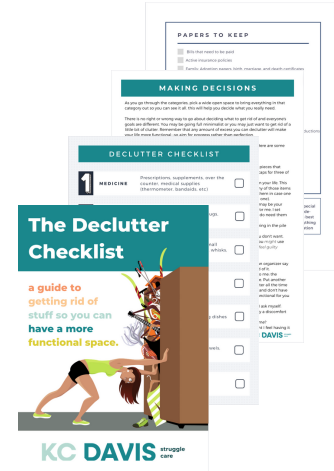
PAPERS TO KEEP

Bills that need to be paid

Active insurance policies

Family adoption papers, birth, marriage, and death certificates

MAKING DECISIONS

As you go through the categories, pick a wide open space to bring everything in that category out so you can see it all. This will help you decide what you really need.

There is no right or wrong way to go about deciding what to get rid of and everyone's goals are different. You may be going full minimalist or you may just want to get rid of a little bit of clutter. Remember that any amount of excess you can declutter will make your life more functional, so aim for progress rather than perfection.

DECLUTTER CHECKLIST

1 MEDICINE

Prescriptions, supplements, over the counter, medical supplies (thermometer, bandaids, etc)

The Declutter Checklist

a guide to getting rid of stuff so you can have a more functional space.

KC DAVIS struggle care

DAVIS